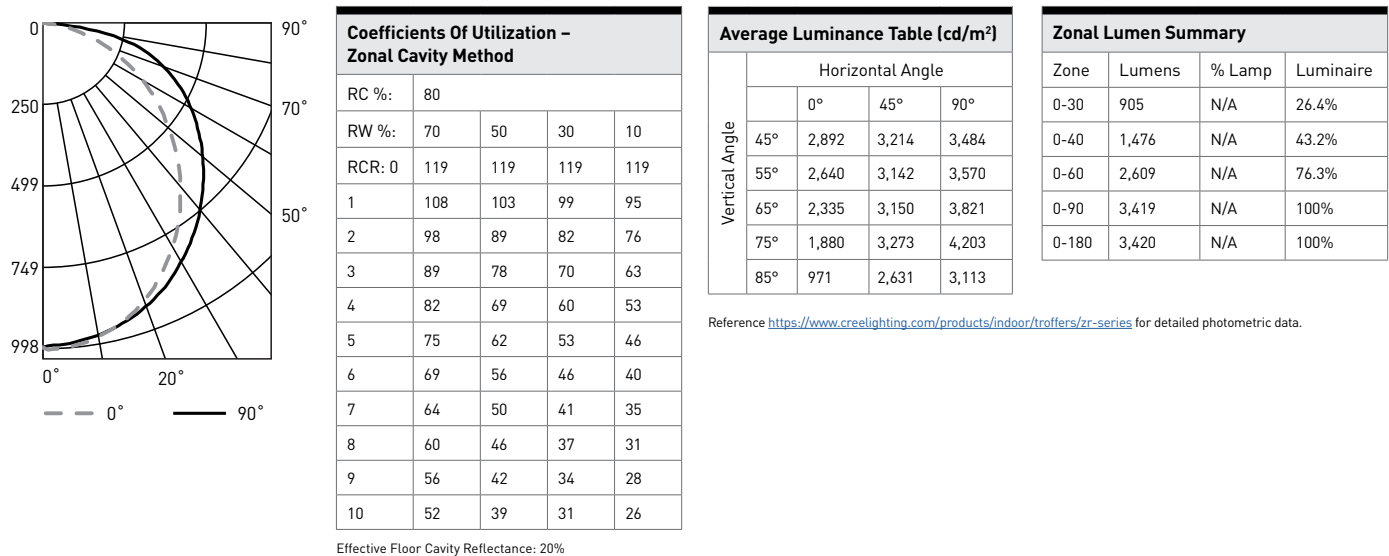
0
250
499
749
998
0˚
20˚
90˚
70˚
50˚
0˚
90˚

**Coefficients Of Utilization – Zonal Cavity Method**

| RC %: | 80 | | | |
|---|---|---|---|---|
| RW %: | 70 | 50 | 30 | 10 |
| RCR: 0 | 119 | 119 | 119 | 119 |
| 1 | 108 | 103 | 99 | 95 |
| 2 | 98 | 89 | 82 | 76 |
| 3 | 89 | 78 | 70 | 63 |
| 4 | 82 | 69 | 60 | 53 |
| 5 | 75 | 62 | 53 | 46 |
| 6 | 69 | 56 | 46 | 40 |
| 7 | 64 | 50 | 41 | 35 |
| 8 | 60 | 46 | 37 | 31 |
| 9 | 56 | 42 | 34 | 28 |
| 10 | 52 | 39 | 31 | 26 |

Effective Floor Cavity Reflectance: 20%

**Average Luminance Table (cd/m²)**

| Vertical Angle | Horizontal Angle | | |
|---|---|---|---|
| | 0° | 45° | 90° |
| 45° | 2,892 | 3,214 | 3,484 |
| 55° | 2,640 | 3,142 | 3,570 |
| 65° | 2,335 | 3,150 | 3,821 |
| 75° | 1,880 | 3,273 | 4,203 |
| 85° | 971 | 2,631 | 3,113 |

**Zonal Lumen Summary**

| Zone | Lumens | % Lamp | Luminaire |
|---|---|---|---|
| 0-30 | 905 | N/A | 26.4% |
| 0-40 | 1,476 | N/A | 43.2% |
| 0-60 | 2,609 | N/A | 76.3% |
| 0-90 | 3,419 | N/A | 100% |
| 0-180 | 3,420 | N/A | 100% |

Reference https://www.creelighting.com/products/indoor/troffers/zr-series for detailed photometric data.